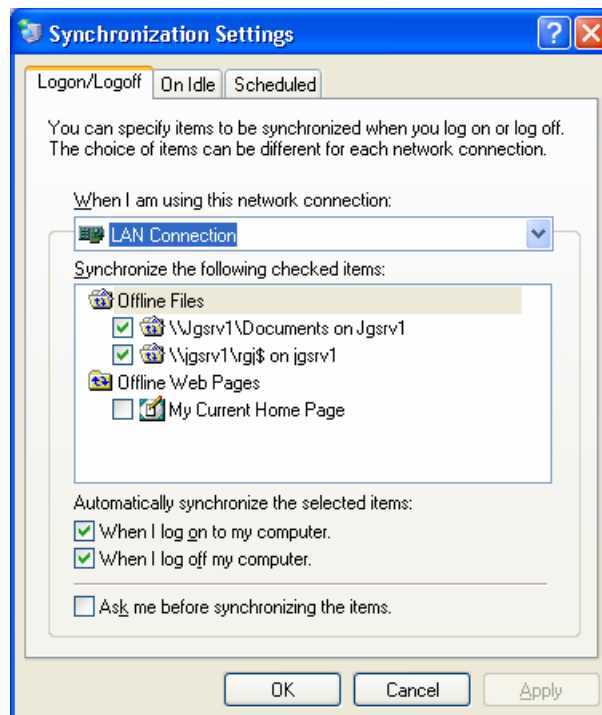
Synchronization Settings

Logon/Logoff | On Idle | Scheduled

You can specify items to be synchronized when you log on or log off. The choice of items can be different for each network connection.

When I am using this network connection:

LAN Connection

Synchronize the following checked items:

Offline Files
\\Jgsrv1\Documents on Jgsrv1
\\jgsrv1\rgj$ on jgsrv1
Offline Web Pages
My Current Home Page

Automatically synchronize the selected items:
When I log on to my computer.
When I log off my computer.

Ask me before synchronizing the items.

OK | Cancel | Apply